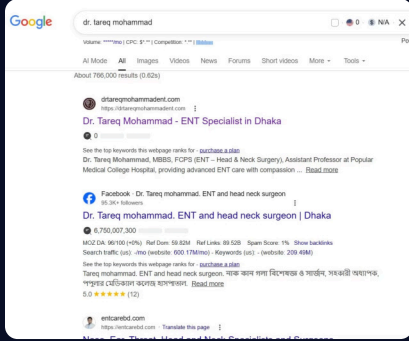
Google

dr. tareq mohammad

0 N/A

Po

Volume: *****/mo | CPC: $*.** | Competition: *.** | Bibbles

AI Mode All Images Videos News Forums Short videos More Tools

About 766,000 results (0.62s)

drtareqmohammadent.com
https://drtareqmohammadent.com

Dr. Tareq Mohammad - ENT Specialist in Dhaka

0 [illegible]

See the top keywords this webpage ranks for - purchase a plan

Dr. Tareq Mohammad, MBBS, FCPS (ENT – Head & Neck Surgery), Assistant Professor at Popular Medical College Hospital, providing advanced ENT care with compassion ... Read more

Facebook · Dr. Tareq mohammad. ENT and head neck surgeon
95.3K+ followers

Dr. Tareq mohammad. ENT and head neck surgeon | Dhaka

6,750,007,300 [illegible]

MOZ DA: 96/100 (+0%) Ref Dom: 59.82M Ref Links: 69.52B Spam Score: 1% Show backlinks

Search traffic (us): -/mo (website: 600.17M/mo) - Keywords (us): - (website: 209.49M)

See the top keywords this webpage ranks for - purchase a plan

Tareq mohammad. ENT and head neck surgeon. নাক কান গলা বিশেষজ্ঞ ও সার্জন, সহকারী অধ্যাপক, পপুলার মেডিকেল কলেজ হাসপাতাল. Read more

5.0 ★★★★★ (12)

entcarebd.com
https://entcarebd.com · Translate this page

Nose, Ear, Throat, Head and Neck Specialists and Surgeons